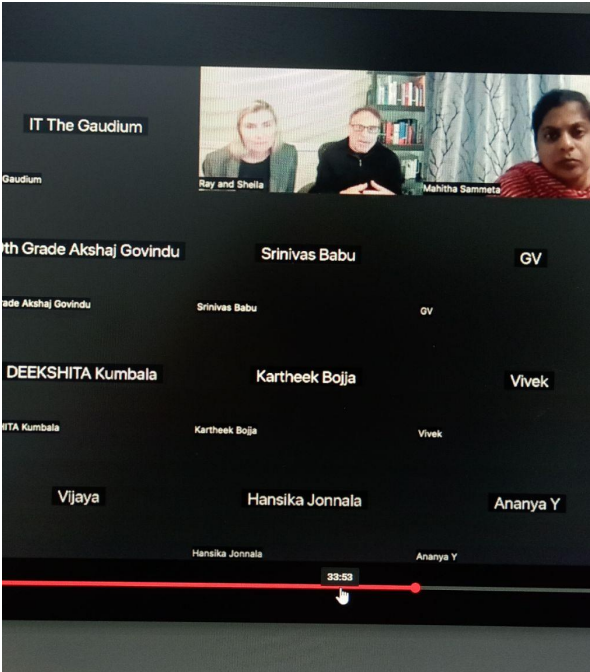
IT The Gaudium

Gaudium

Ray and Sheila

Mahitha Sammeta

th Grade Akshaj Govindu

rade Akshaj Govindu

Srinivas Babu

Srinivas Babu

GV

GV

DEEKSHITA Kumbala

ITA Kumbala

Kartheek Bojja

Kartheek Bojja

Vivek

Vivek

Vijaya

Hansika Jonnala

Hansika Jonnala

Ananya Y

Ananya Y

33:53